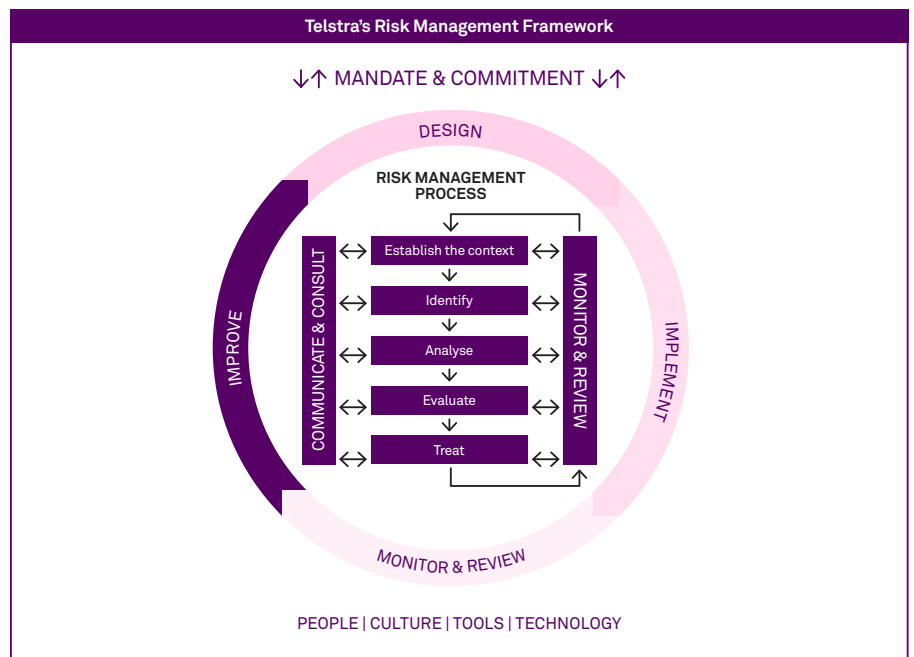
Telstra's Risk Management Framework

↓↑ MANDATE & COMMITMENT ↓↑

DESIGN

RISK MANAGEMENT PROCESS

COMMUNICATE & CONSULT

Establish the context

Identify

Analyse

Evaluate

Treat

MONITOR & REVIEW

IMPROVE

IMPLEMENT

MONITOR & REVIEW

PEOPLE | CULTURE | TOOLS | TECHNOLOGY